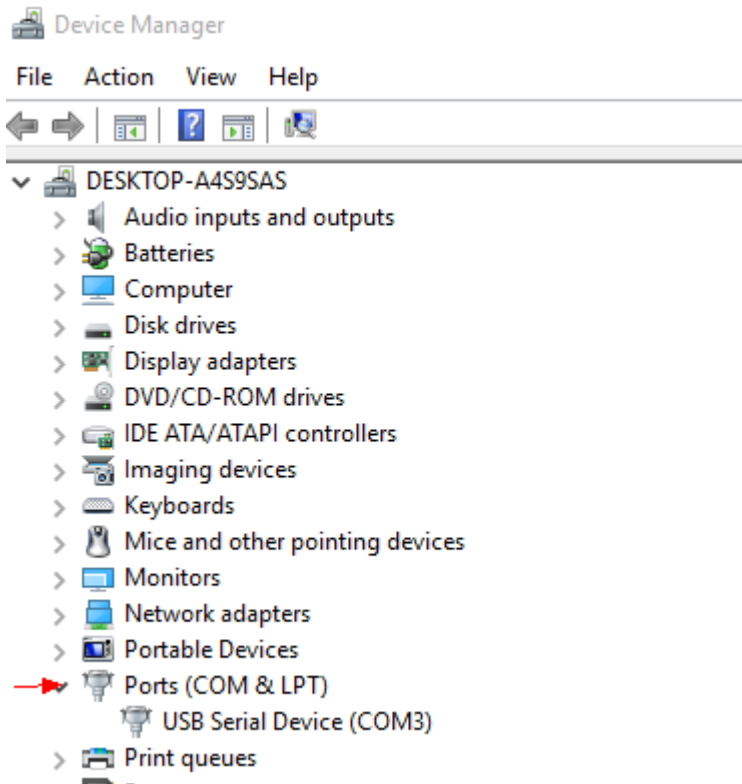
Device Manager

File Action View Help

DESKTOP-A4S9SAS
Audio inputs and outputs
Batteries
Computer
Disk drives
Display adapters
DVD/CD-ROM drives
IDE ATA/ATAPI controllers
Imaging devices
Keyboards
Mice and other pointing devices
Monitors
Network adapters
Portable Devices
Ports (COM & LPT)
USB Serial Device (COM3)
Print queues